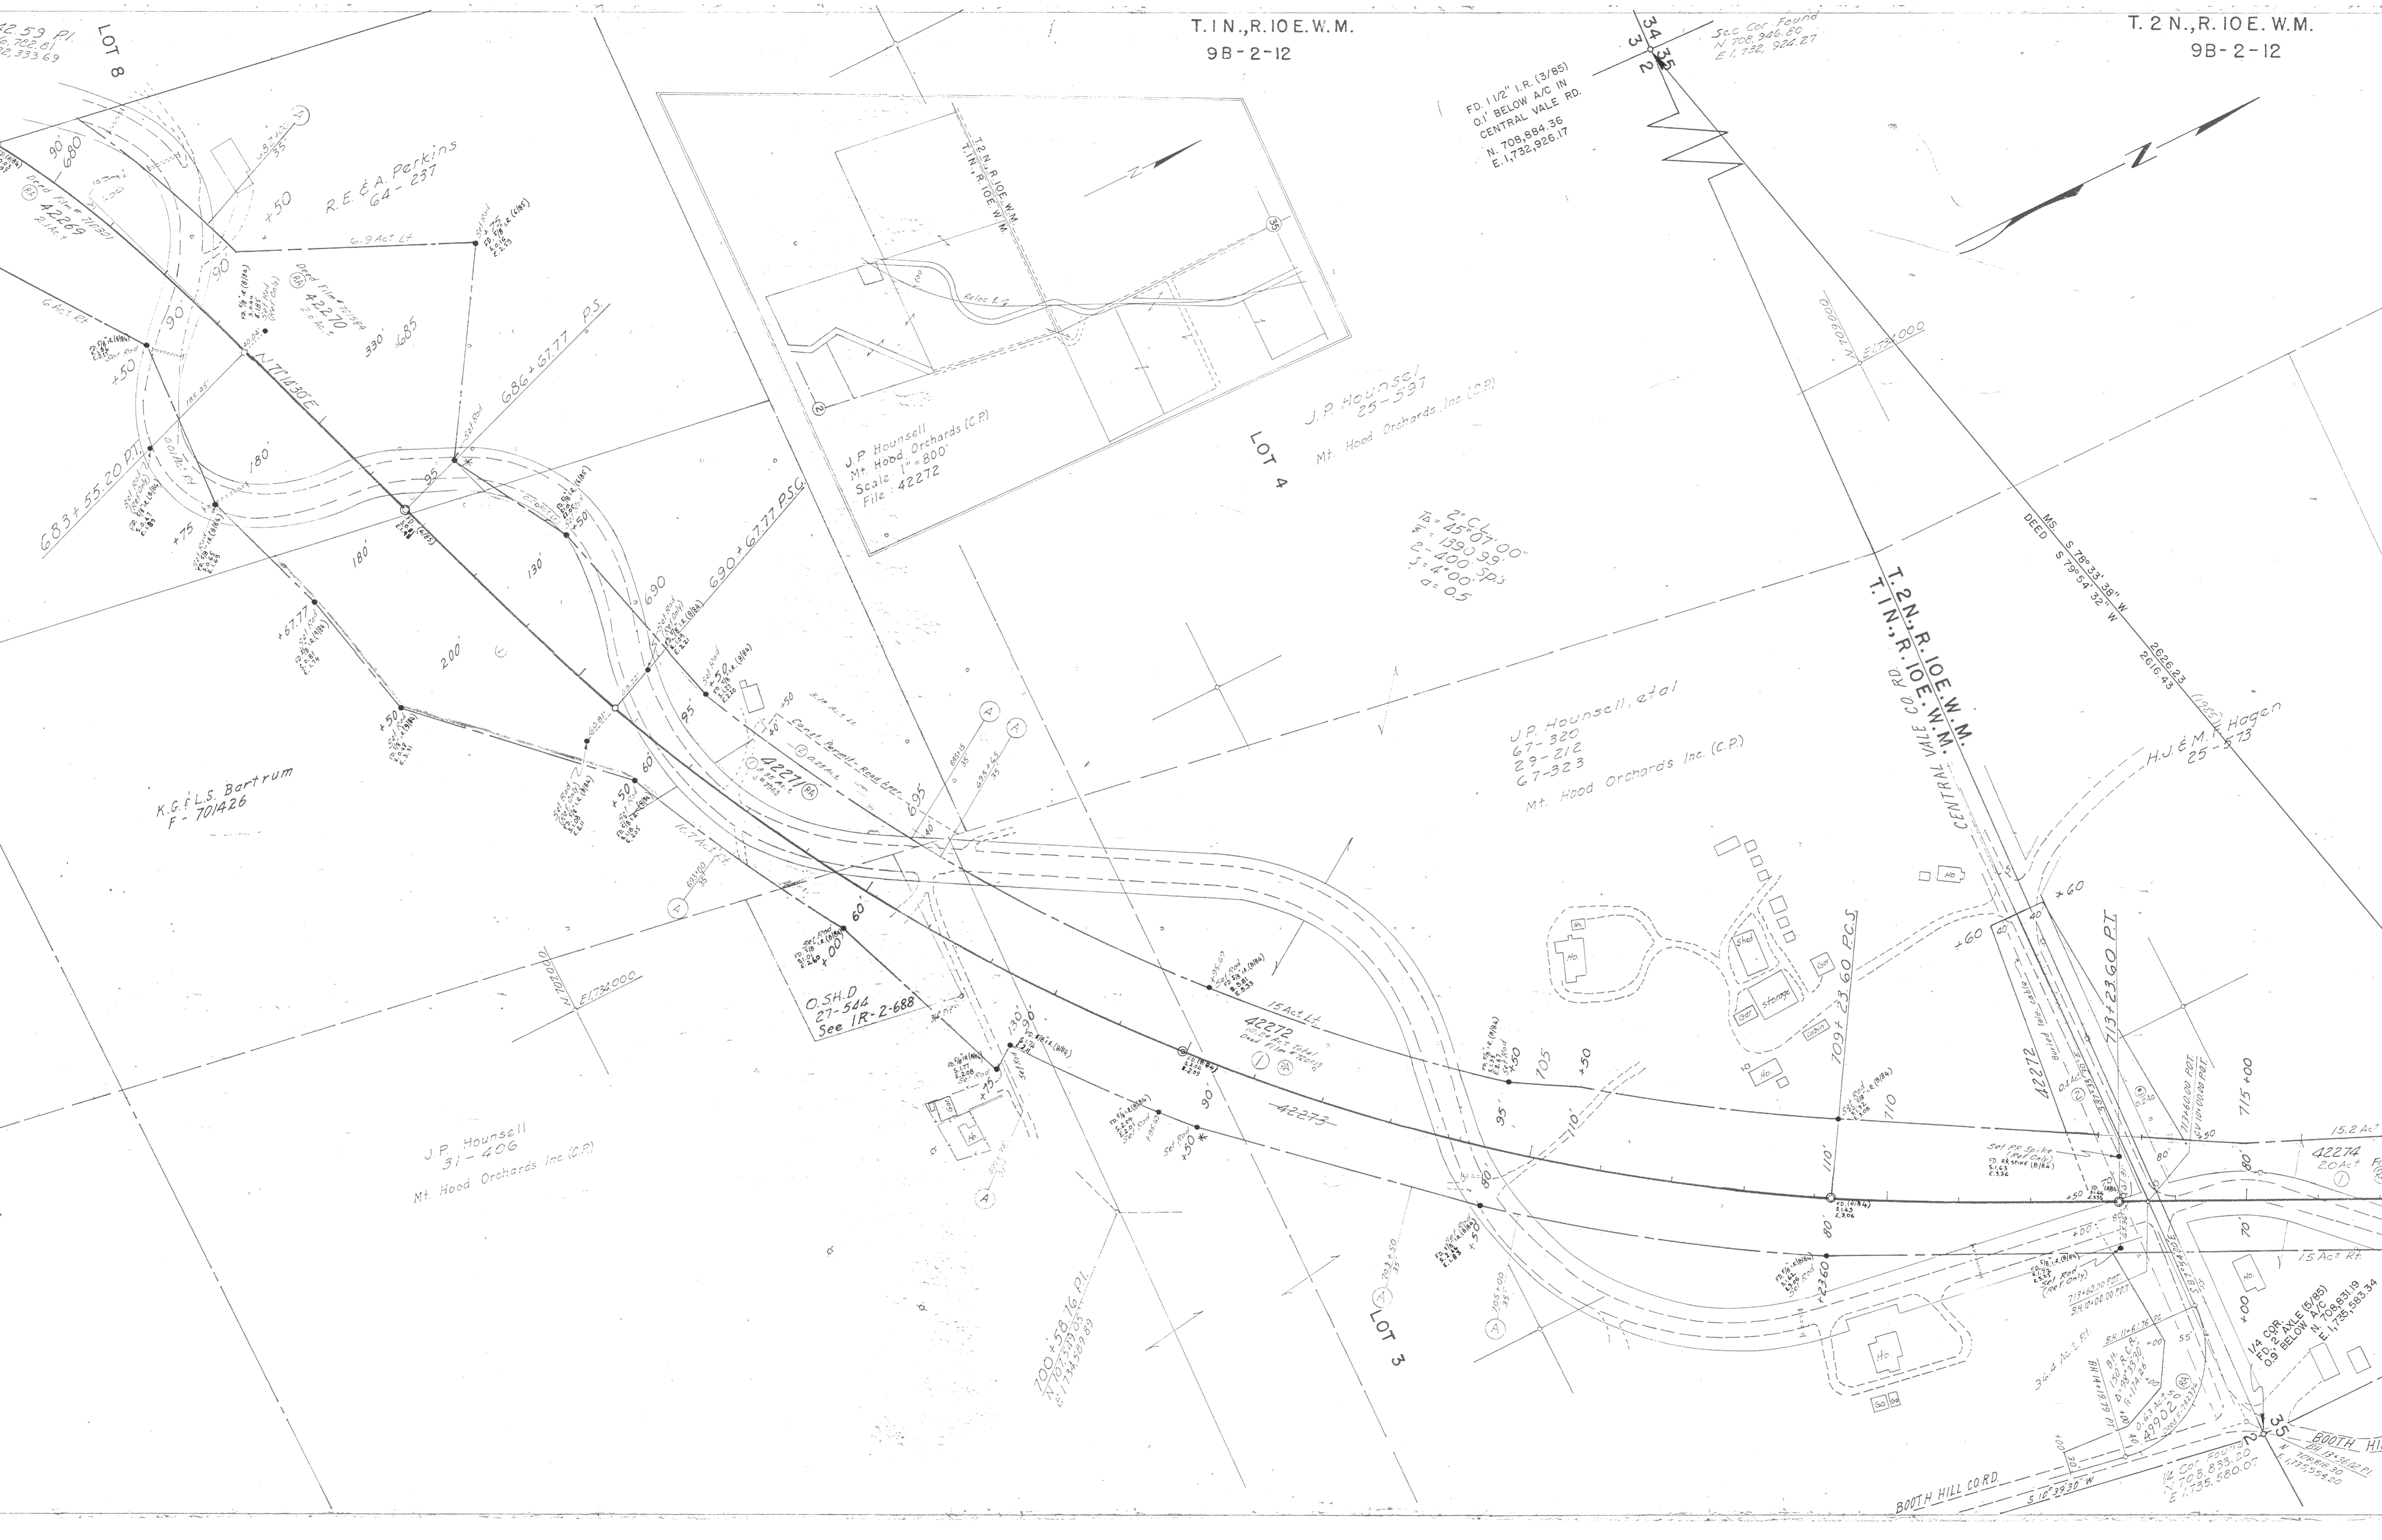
T.1N., R.10E.W.M.
9B-2-12

T.2N., R.10E.W.M.
9B-2-12

42.59 P.I.
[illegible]762.81
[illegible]2,333.69

LOT 8

34 35
3 2

Sec. Cor. Found
N. 708,946.60
E. 1,732,924.27

FD. 1 1/2" I.R. (3/85)
0.1' BELOW A/C IN
CENTRAL VALE RD.
N. 708,884.36
E. 1,732,926.17

R.E. & A. Perkins
64-237

42269
42270

N 71°14'30" E

686+67.77 P.S.

683+55.20 P.T.

690+67.77 P.S.C.

T.2N., R.10E.W.M.
T.1N., R.10E.W.M.

J.P. Hounsell
Mt. Hood Orchards (C.P.)
Scale 1" = 800'
File 42272

J.P. Hounsell
25-597
Mt. Hood Orchards Inc. (C.P.)

LOT 4

Δ = 2° CL
45°07'00"
1390.99
400 Sp.
S = 4°00' Sp.
a = 0.5

MS. S 79°33'38" W
DEED S 79°54'32" W
2626.23
2616.43

T.2N., R.10E.W.M.
T.1N., R.10E.W.M.

CENTRAL VALE CO. RD.

J.P. Hounsell, et al
67-320
29-212
67-323
Mt. Hood Orchards Inc. (C.P.)

H.J. & M. Hagen
25-573

K.G. & L.S. Bartrum
F-701426

42271

Const. Permit - Road Appr.

O.SH.D
27-544
See 1R-2-688

42272

42273

709+23.60 P.C.S.

713+23.60 P.T.

42274
2.0 Act

J.P. Hounsell
31-406
Mt. Hood Orchards Inc. (C.P.)

LOT 3

700+58.76 P.I.

1/4 COR.
FD. 2" AXLE (5/85)
0.9' BELOW A/C
N. 708,831.19
E. 1,735,583.34

BOOTH HILL CO. RD.
S 10°29'30" W

BOOTH HI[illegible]

15 Act Lt
15 Act Rt
15.2 Act